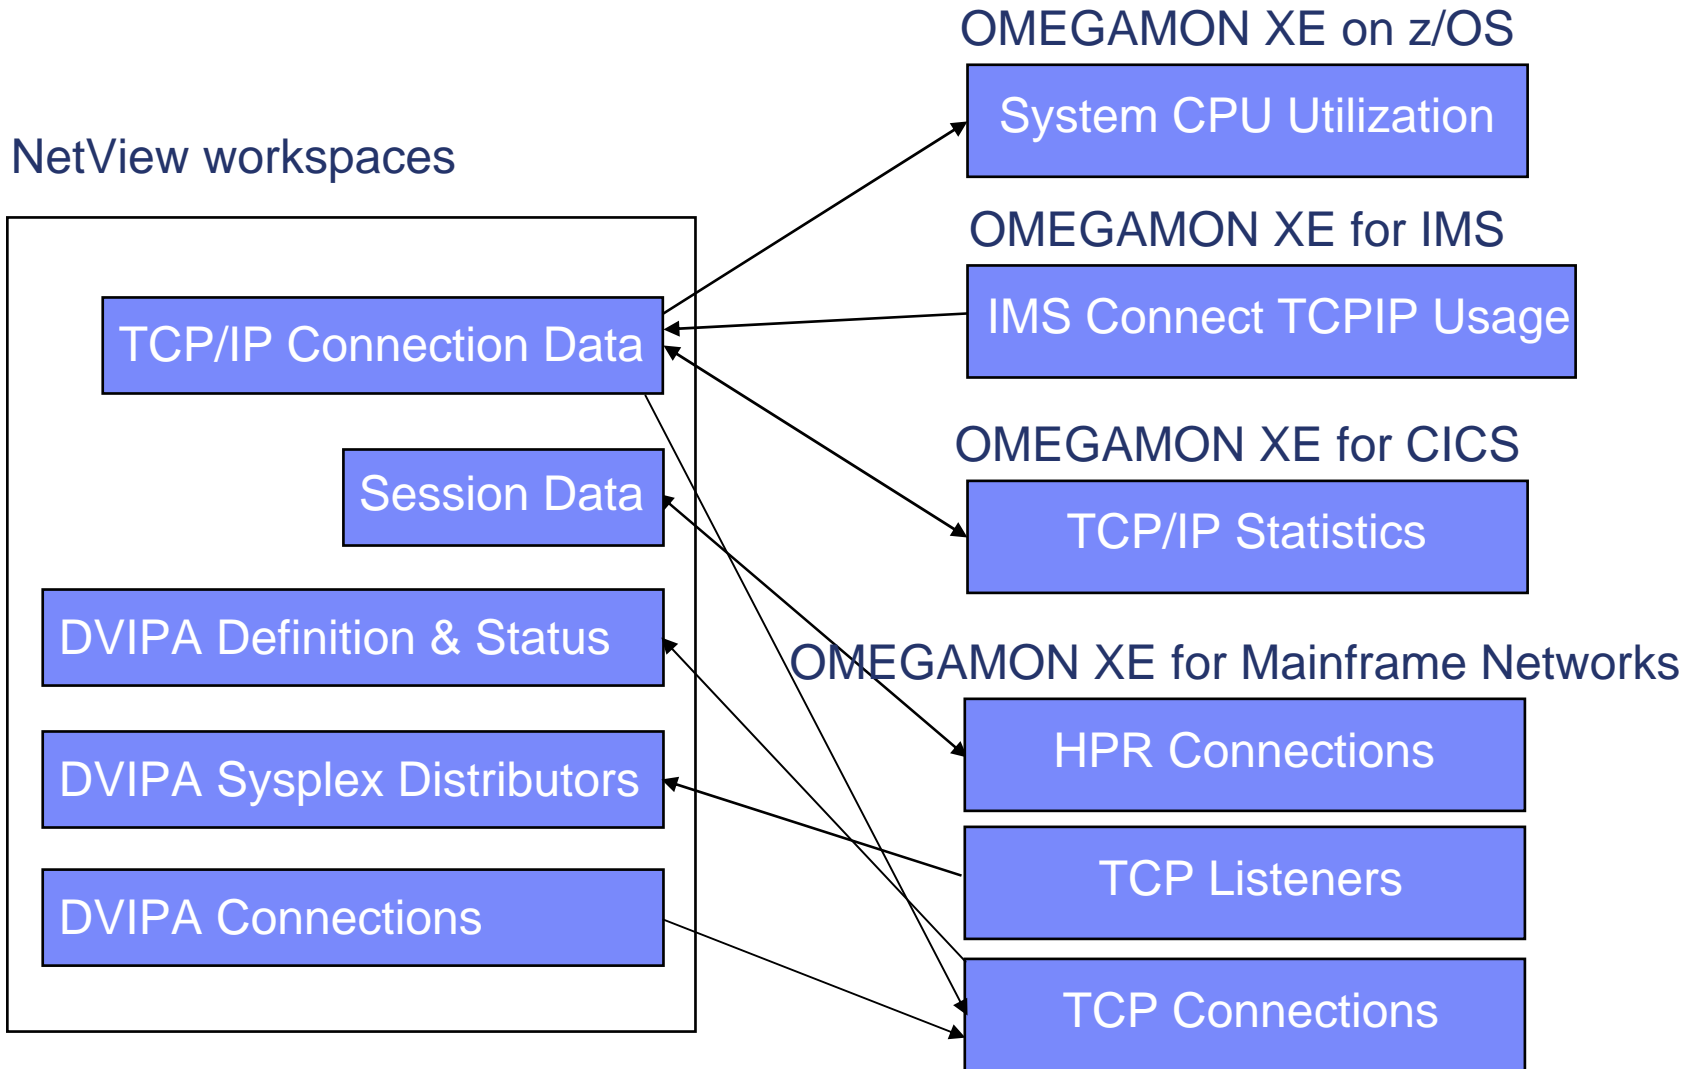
OMEGAMON XE on z/OS

System CPU Utilization

NetView workspaces

OMEGAMON XE for IMS

IMS Connect TCPIP Usage

TCP/IP Connection Data

OMEGAMON XE for CICS

Session Data

TCP/IP Statistics

DVIPA Definition & Status

OMEGAMON XE for Mainframe Networks

HPR Connections

DVIPA Sysplex Distributors

TCP Listeners

DVIPA Connections

TCP Connections